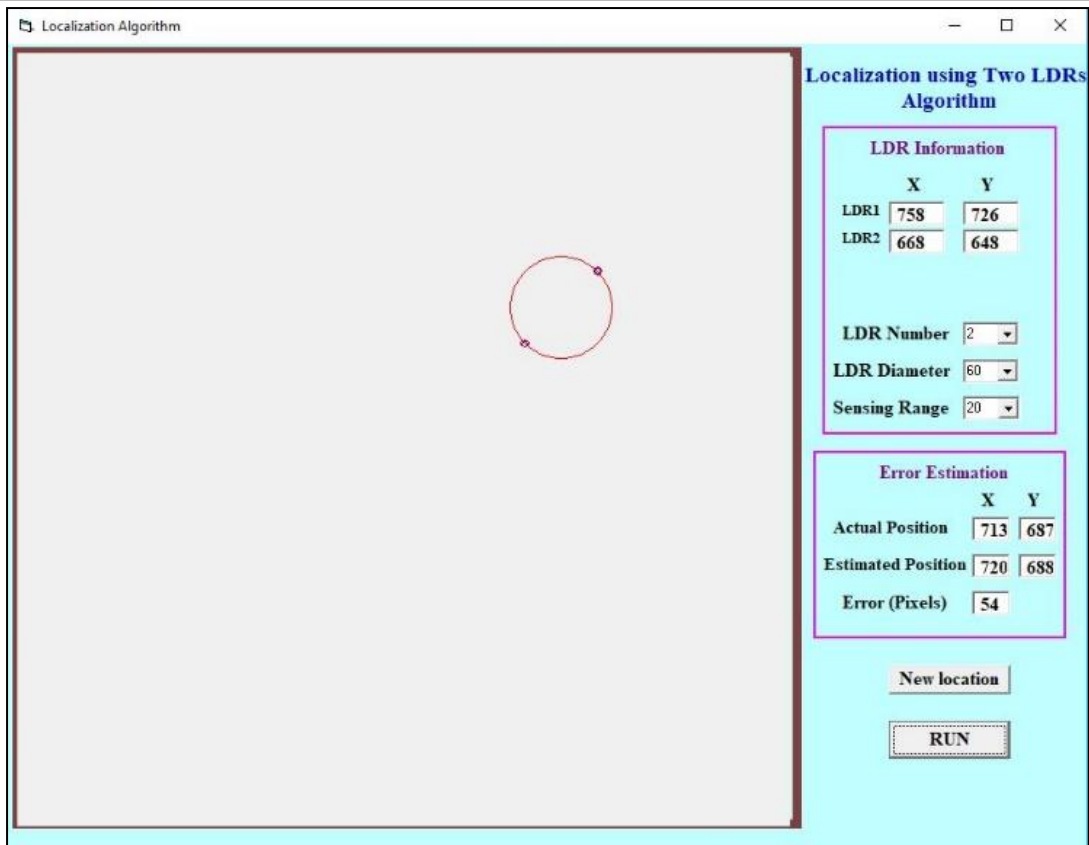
Localization Algorithm

Localization using Two LDRs Algorithm

LDR Information

| | X | Y |
|---|---|---|
| LDR1 | 758 | 726 |
| LDR2 | 668 | 648 |

LDR Number 2

LDR Diameter 60

Sensing Range 20

Error Estimation

| | X | Y |
|---|---|---|
| Actual Position | 713 | 687 |
| Estimated Position | 720 | 688 |
| Error (Pixels) | 54 | |

New location

RUN